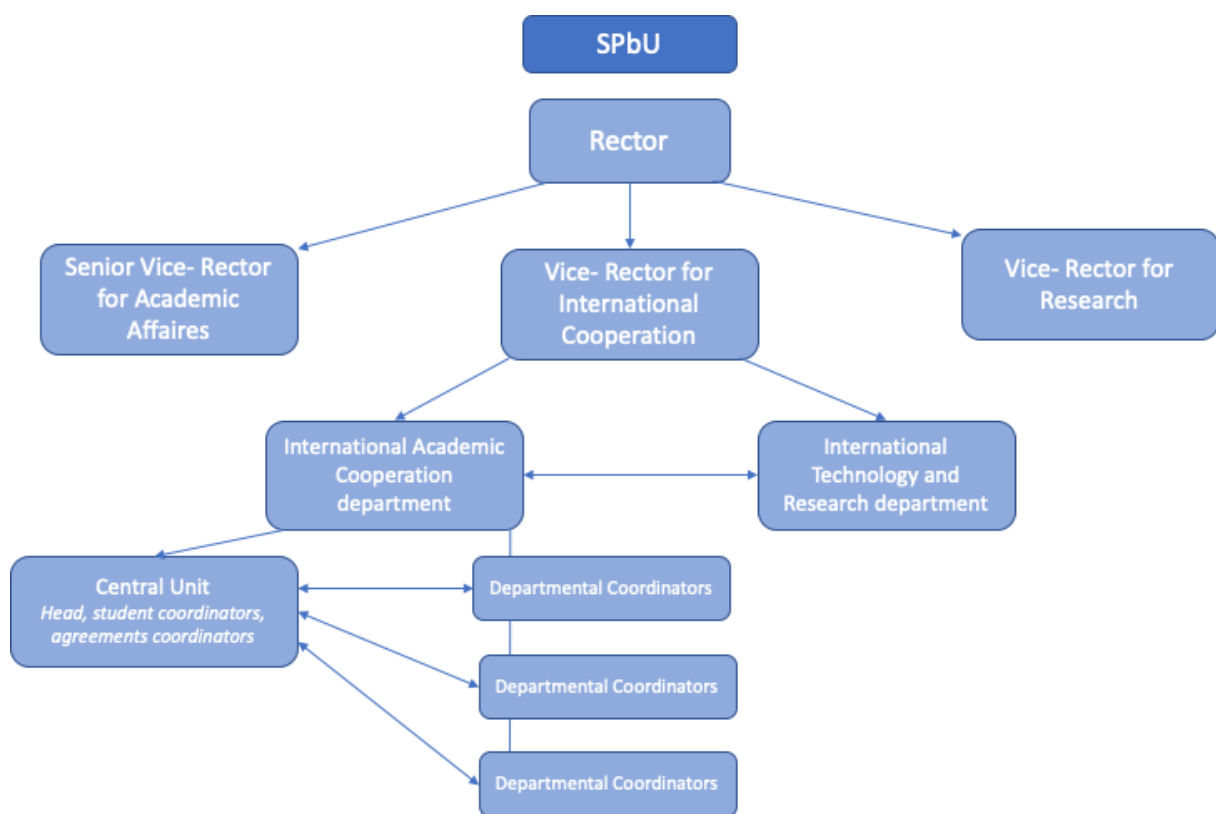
SPbU

Rector

Senior Vice- Rector for Academic Affaires

Vice- Rector for International Cooperation

Vice- Rector for Research

International Academic Cooperation department

International Technology and Research department

Central Unit
*Head, student coordinators, agreements coordinators*

Departmental Coordinators

Departmental Coordinators

Departmental Coordinators